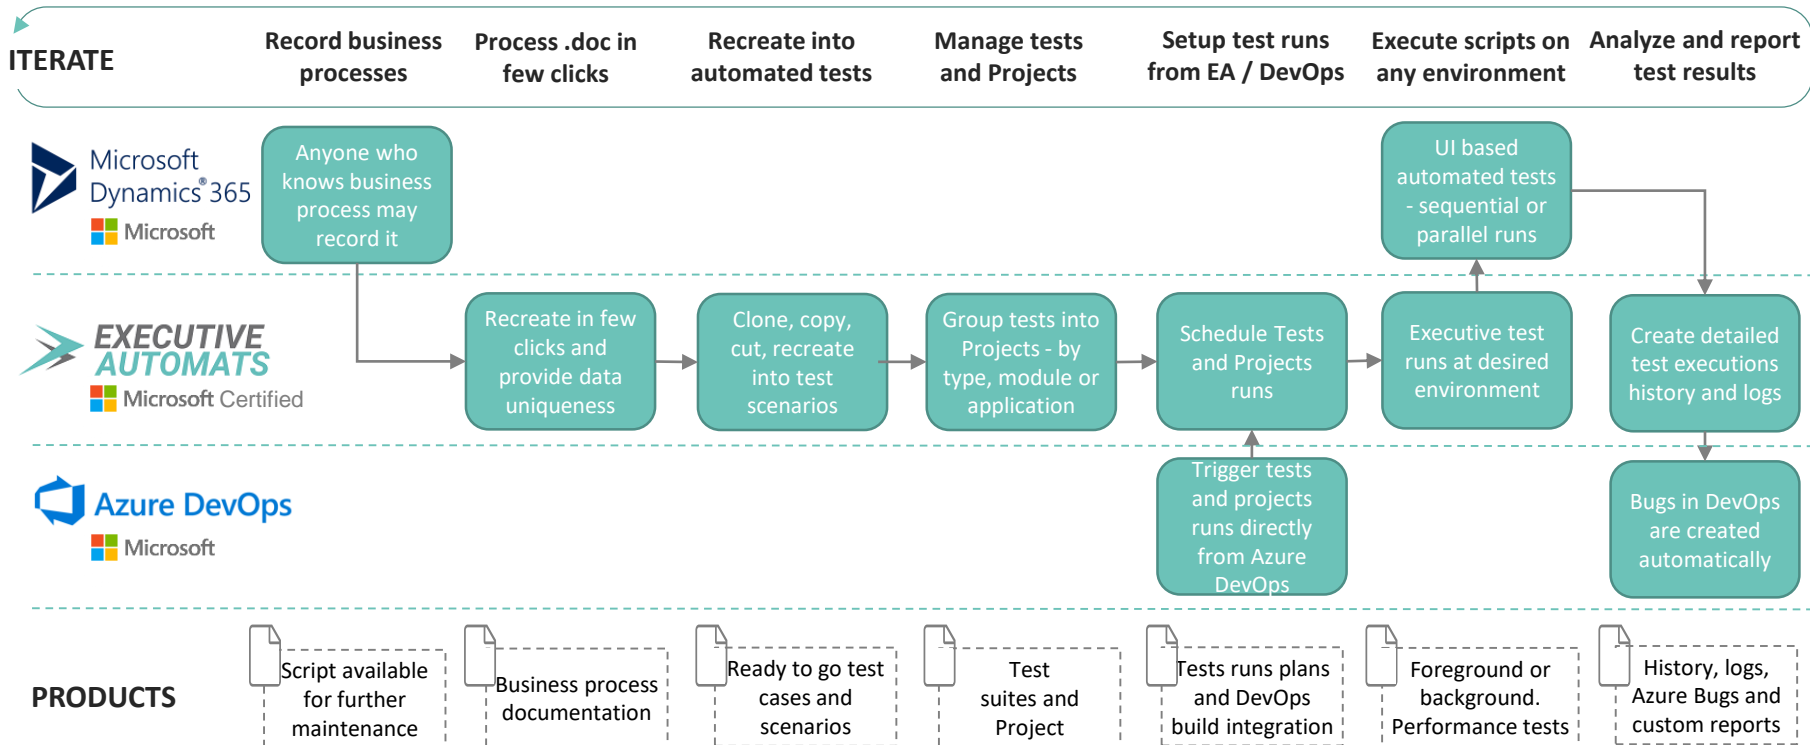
ITERATE

Record business processes

Process .doc in few clicks

Recreate into automated tests

Manage tests and Projects

Setup test runs from EA / DevOps

Execute scripts on any environment

Analyze and report test results

Microsoft Dynamics® 365

Microsoft

Anyone who knows business process may record it

UI based automated tests - sequential or parallel runs

EXECUTIVE AUTOMATS

Microsoft Certified

Recreate in few clicks and provide data uniqueness

Clone, copy, cut, recreate into test scenarios

Group tests into Projects - by type, module or application

Schedule Tests and Projects runs

Executive test runs at desired environment

Create detailed test executions history and logs

Azure DevOps

Microsoft

Trigger tests and projects runs directly from Azure DevOps

Bugs in DevOps are created automatically

PRODUCTS

Script available for further maintenance

Business process documentation

Ready to go test cases and scenarios

Test suites and Project

Tests runs plans and DevOps build integration

Foreground or background. Performance tests

History, logs, Azure Bugs and custom reports